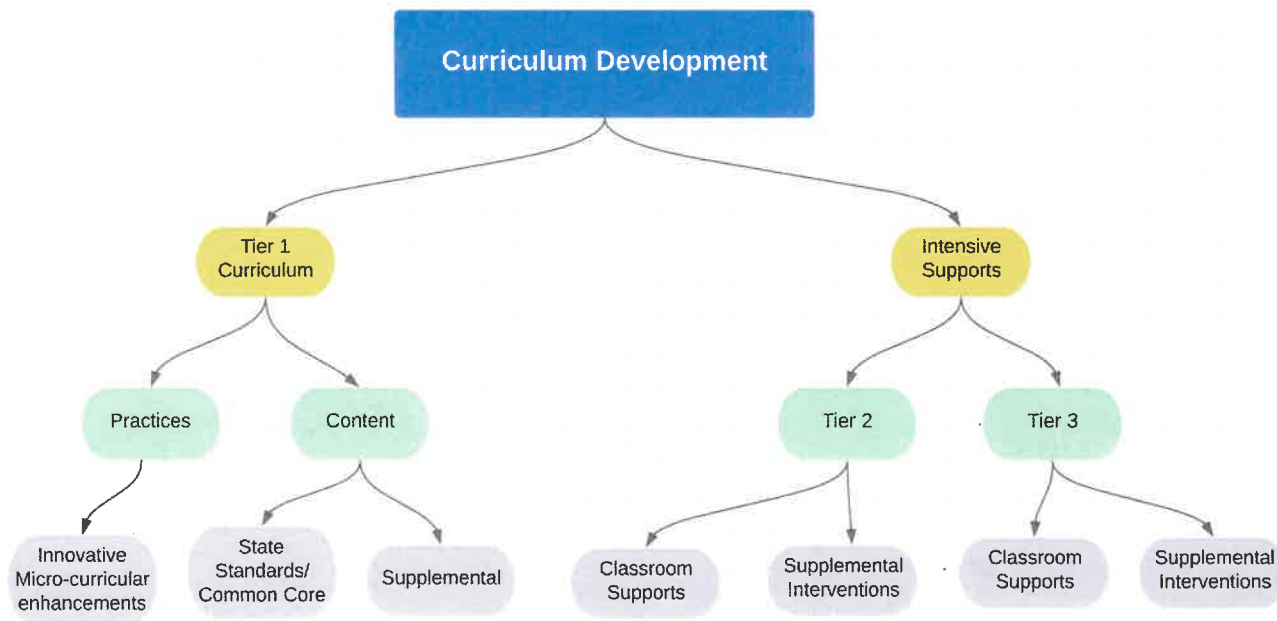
Curriculum Development

Tier 1 Curriculum

Intensive Supports

Practices

Content

Tier 2

Tier 3

Innovative Micro-curricular enhancements

State Standards/ Common Core

Supplemental

Classroom Supports

Supplemental Interventions

Classroom Supports

Supplemental Interventions